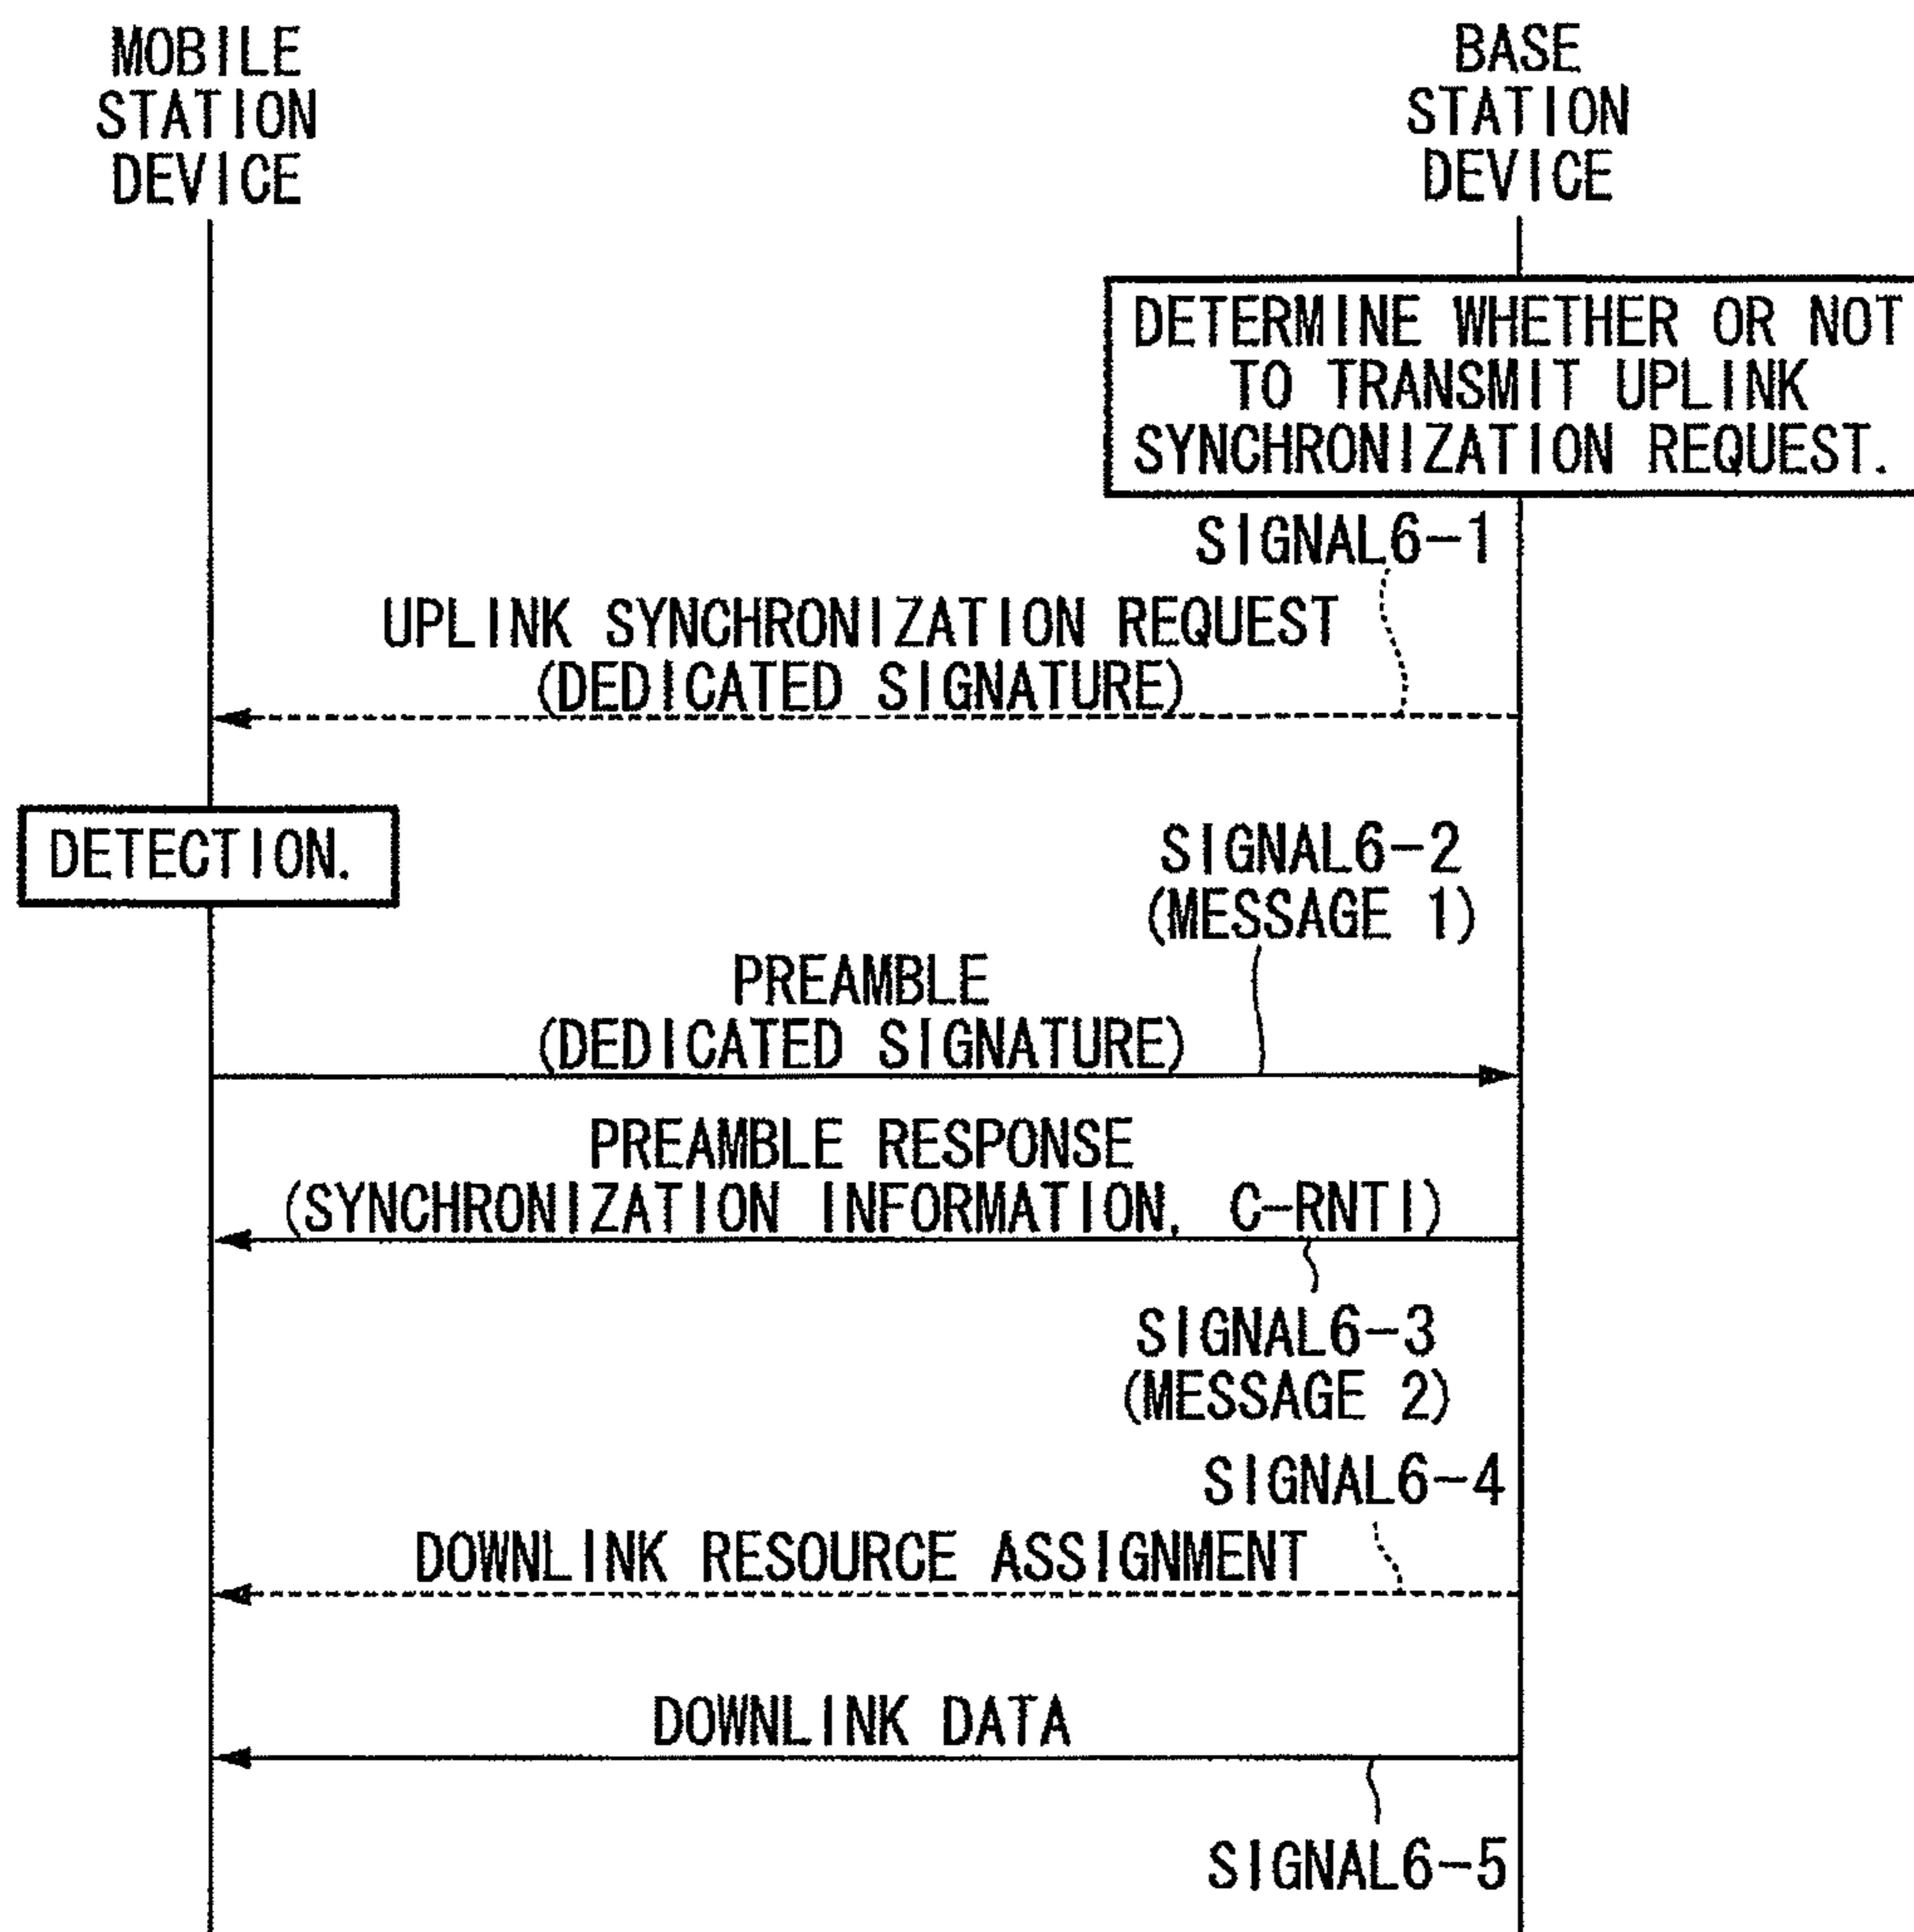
MOBILE STATION DEVICE

BASE STATION DEVICE

DETERMINE WHETHER OR NOT TO TRANSMIT UPLINK SYNCHRONIZATION REQUEST.

SIGNAL6-1

UPLINK SYNCHRONIZATION REQUEST (DEDICATED SIGNATURE)

DETECTION.

SIGNAL6-2 (MESSAGE 1)

PREAMBLE (DEDICATED SIGNATURE)

PREAMBLE RESPONSE (SYNCHRONIZATION INFORMATION, C-RNTI)

SIGNAL6-3 (MESSAGE 2)

SIGNAL6-4

DOWNLINK RESOURCE ASSIGNMENT

DOWNLINK DATA

SIGNAL6-5